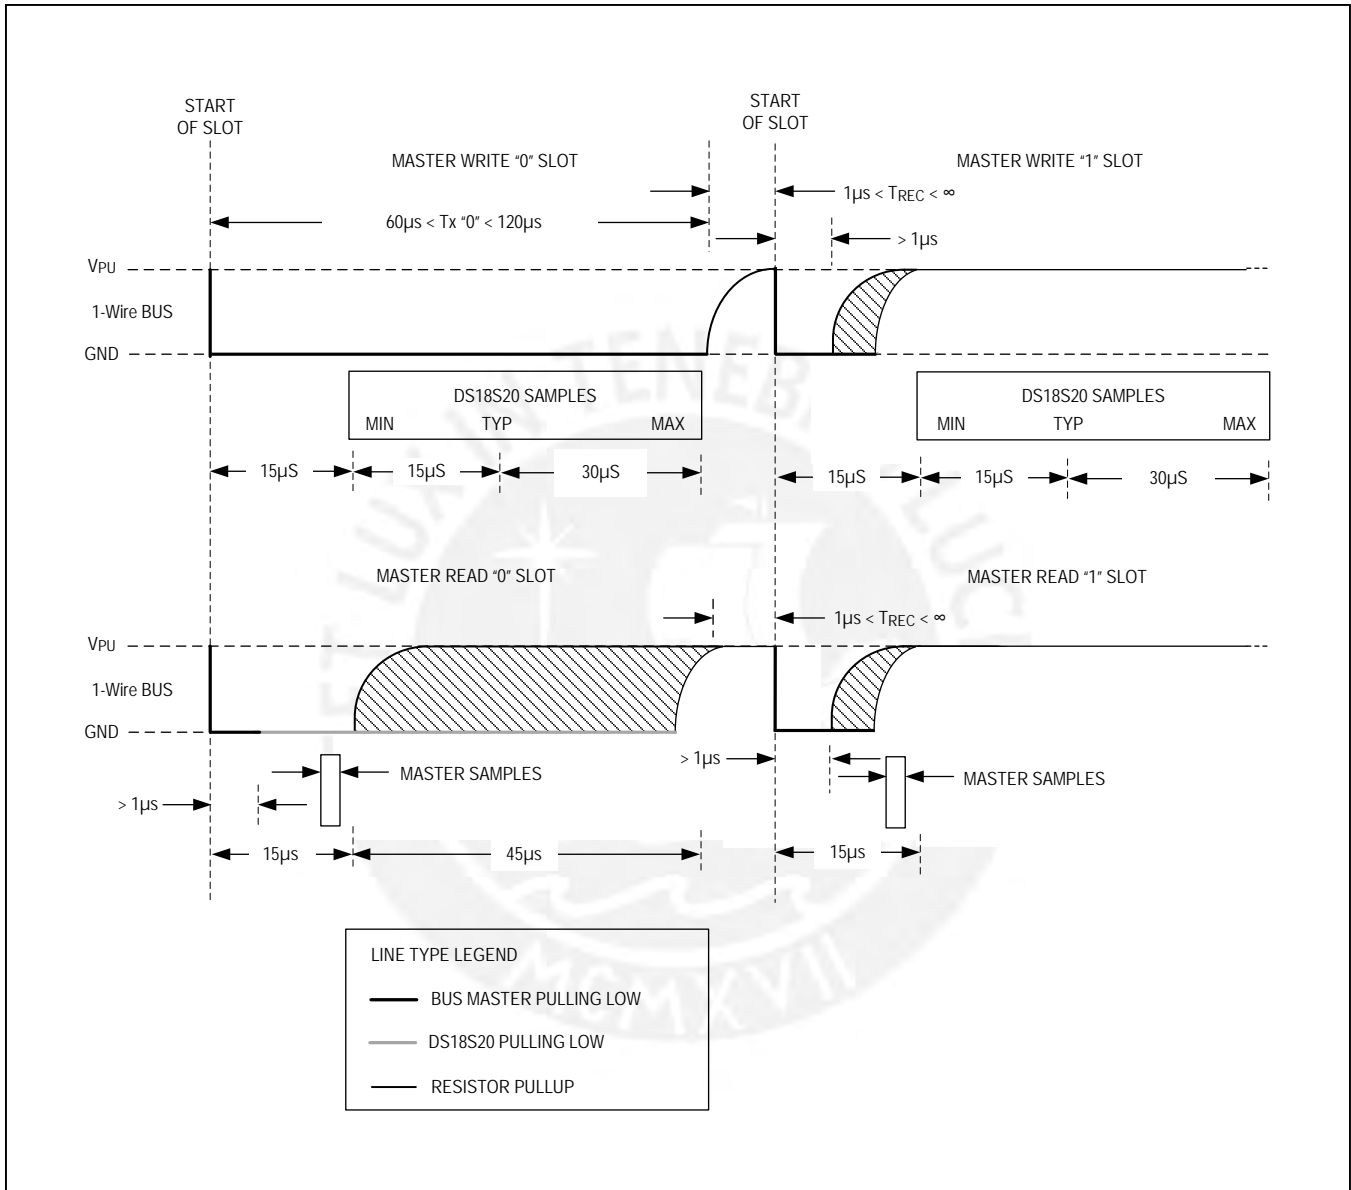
START OF SLOT

START OF SLOT

MASTER WRITE "0" SLOT

MASTER WRITE "1" SLOT

$1\mu s < T_{REC} < \infty$

$60\mu s < T_X$ "0" $< 120\mu s$

$> 1\mu s$

$V_{PU}$

1-Wire BUS

GND

DS18S20 SAMPLES

MIN TYP MAX

DS18S20 SAMPLES

MIN TYP MAX

15µS 15µS 30µS

15µS 15µS 30µS

MASTER READ "0" SLOT

MASTER READ "1" SLOT

$1\mu s < T_{REC} < \infty$

$V_{PU}$

1-Wire BUS

GND

$> 1\mu s$

MASTER SAMPLES

MASTER SAMPLES

$> 1\mu s$

15µs 45µs

15µs

LINE TYPE LEGEND

BUS MASTER PULLING LOW

DS18S20 PULLING LOW

RESISTOR PULLUP